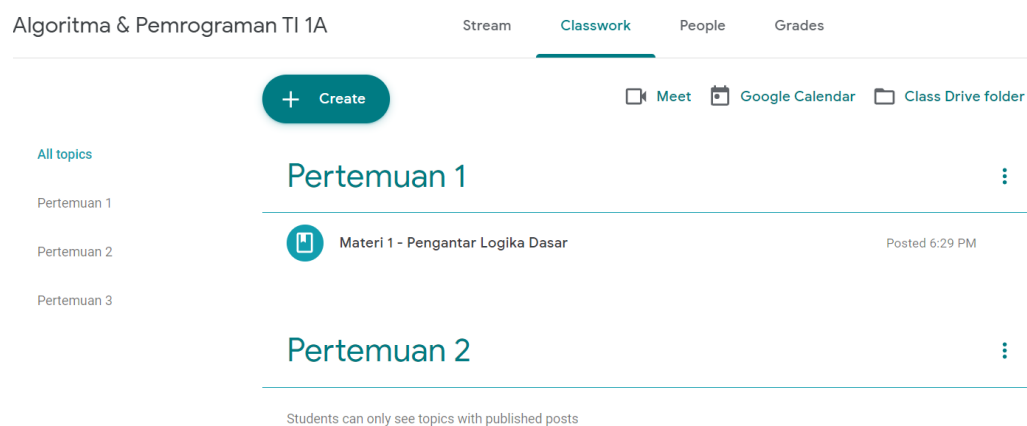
Algoritma & Pemrograman TI 1A

Stream Classwork People Grades

Create

Meet Google Calendar Class Drive folder

All topics

Pertemuan 1

Pertemuan 2

Pertemuan 3

Pertemuan 1

Materi 1 - Pengantar Logika Dasar

Posted 6:29 PM

Pertemuan 2

Students can only see topics with published posts